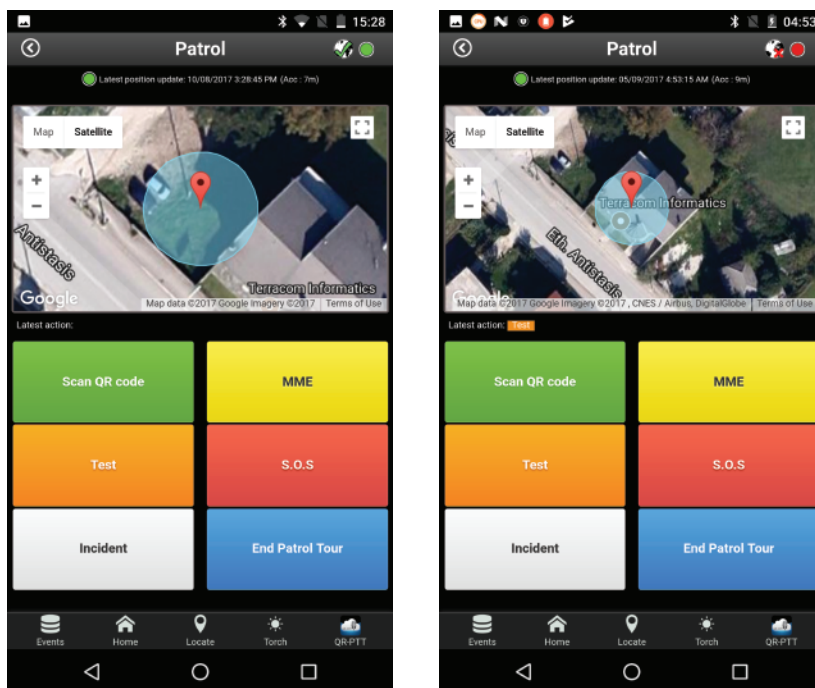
15:28

Patrol

Latest position update: 10/08/2017 3:28:45 PM (Acc : 7m)

Map Satellite

+
−

Antistasis

Terracom Informatics

Google

Map data ©2017 Google Imagery ©2017 Terms of Use

Latest action:

Scan QR code
MME
Test
S.O.S
Incident
End Patrol Tour

Events Home Locate Torch QR-PTT

04:53

Patrol

Latest position update: 05/09/2017 4:53:15 AM (Acc : 9m)

Map Satellite

+
−

Terracom Informatics

Eth. Antistasis

Google

Map data ©2017 Google Imagery ©2017 , CNES / Airbus, DigitalGlobe Terms of Use

Latest action: Test

Scan QR code
MME
Test
S.O.S
Incident
End Patrol Tour

Events Home Locate Torch QR-PTT